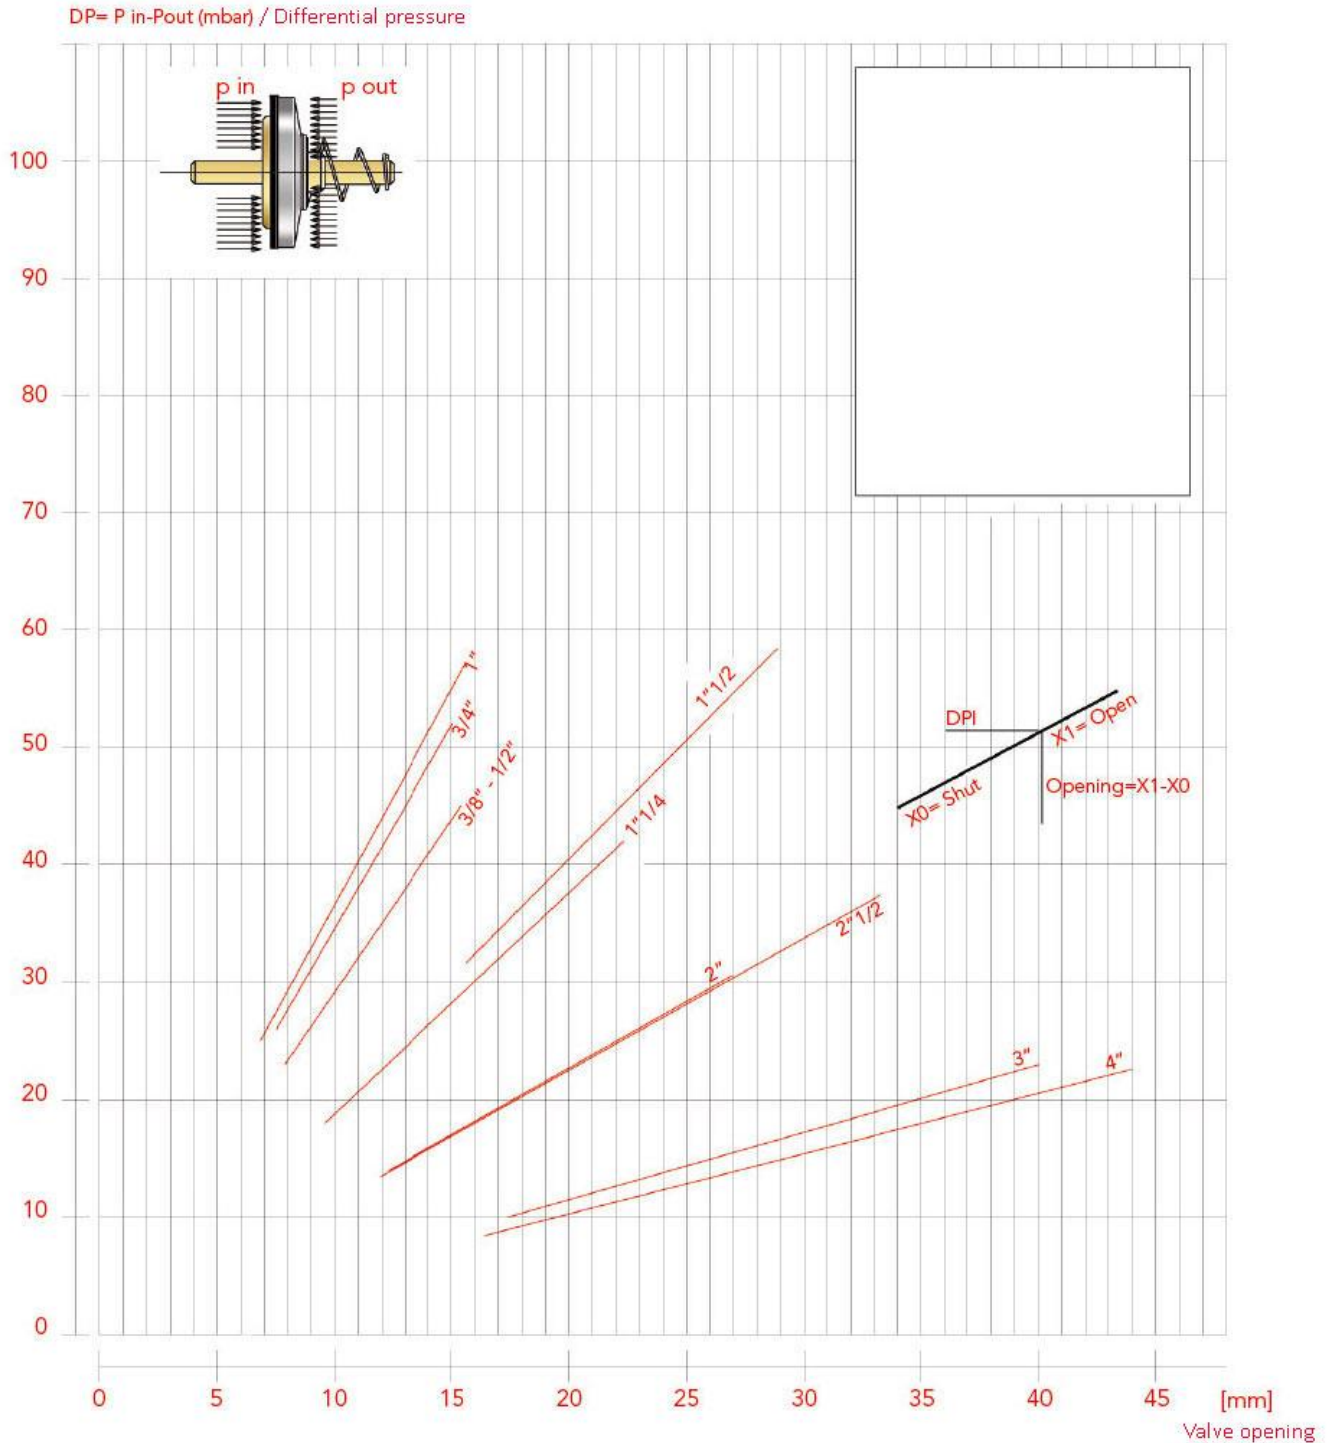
DP= P in-Pout (mbar) / Differential pressure

p in
p out

100
90
80
70
60
50
40
30
20
10
0

1"
3/4"
3/8" - 1/2"
1"1/2
1"1/4
2"
2"1/2
3"
4"

DPI
X1= Open
X0= Shut
Opening=X1-X0

0 5 10 15 20 25 30 35 40 45 [mm]
Valve opening